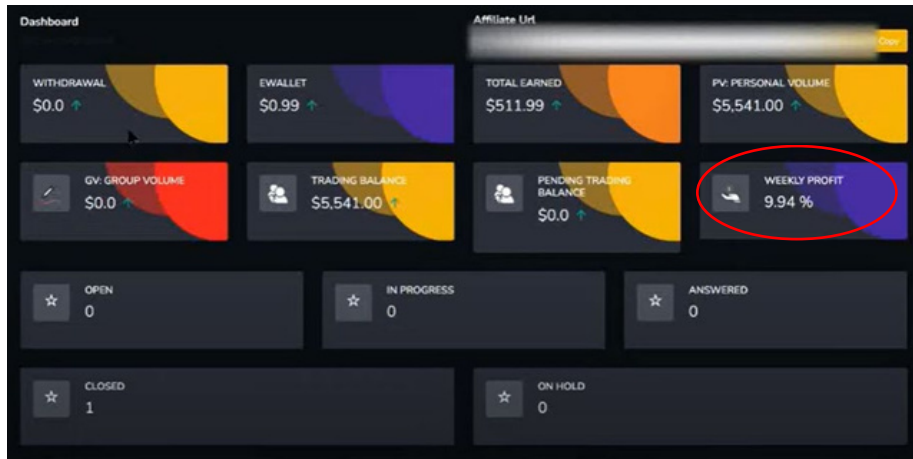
Dashboard

Affiliate Url

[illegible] Copy

WITHDRAWAL
$0.0

EWALLET
$0.99

TOTAL EARNED
$511.99

PV: PERSONAL VOLUME
$5,541.00

GV: GROUP VOLUME
$0.0

TRADING BALANCE
$5,541.00

PENDING TRADING BALANCE
$0.0

WEEKLY PROFIT
9.94 %

OPEN
0

IN PROGRESS
0

ANSWERED
0

CLOSED
1

ON HOLD
0